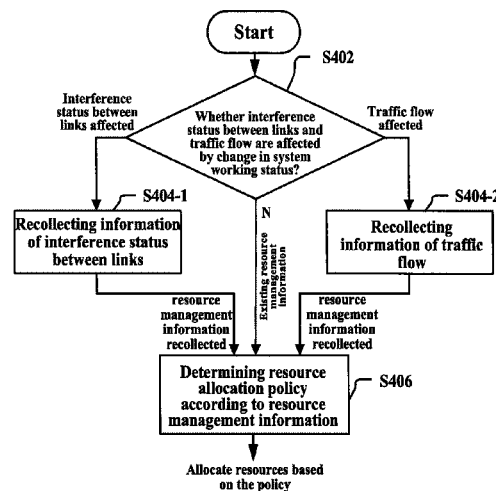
Start

S402

Interference status between links affected

Whether interference status between links and traffic flow are affected by change in system working status?

Traffic flow affected

S404-1

Recollecting information of interference status between links

N

Existing resource management information

S404-2

Recollecting information of traffic flow

resource management information recollected

resource management information recollected

Determining resource allocation policy according to resource management information

S406

Allocate resources based on the policy